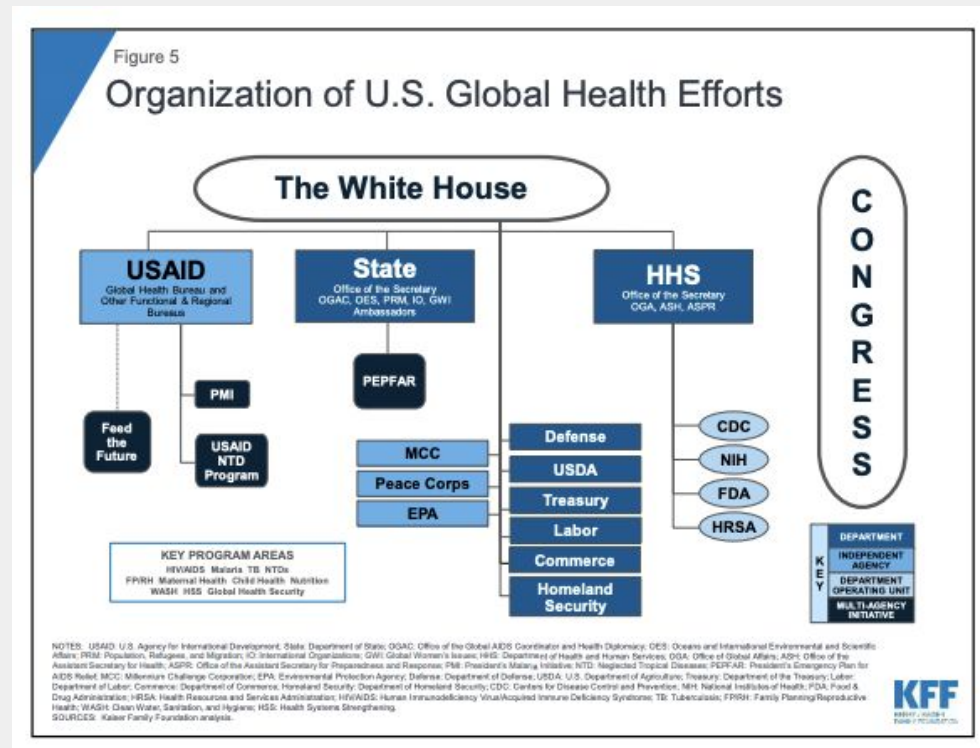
Figure 5

Organization of U.S. Global Health Efforts

The White House

CONGRESS

USAID
Global Health Bureau and Other Functional & Regional Bureaus

State
Office of the Secretary
OGAC, OES, PRM, IO, GWI
Ambassadors

HHS
Office of the Secretary
OGA, ASH, ASPR

PMI

PEPFAR

Feed the Future

USAID NTD Program

MCC

Peace Corps

EPA

Defense

USDA

Treasury

Labor

Commerce

Homeland Security

CDC

NIH

FDA

HRSA

KEY PROGRAM AREAS
HIV/AIDS Malaria TB NTDs
FP/RH Maternal Health Child Health Nutrition
WASH HSS Global Health Security

KEY
DEPARTMENT
INDEPENDENT AGENCY
DEPARTMENT OPERATING UNIT
MULTI-AGENCY INITIATIVE

NOTES: USAID: U.S. Agency for International Development; State: Department of State; OGAC: Office of the Global AIDS Coordinator and Health Diplomacy; OES: Oceans and International Environmental and Scientific Affairs; PRM: Population, Refugees, and Migration; IO: International Organizations; GWI: Global Women's Issues; HHS: Department of Health and Human Services; OGA: Office of Global Affairs; ASH: Office of the Assistant Secretary for Health; ASPR: Office of the Assistant Secretary for Preparedness and Response; PMI: President's Malaria Initiative; NTD: Neglected Tropical Diseases; PEPFAR: President's Emergency Plan for AIDS Relief; MCC: Millennium Challenge Corporation; EPA: Environmental Protection Agency; Defense: Department of Defense; USDA: U.S. Department of Agriculture; Treasury: Department of the Treasury; Labor: Department of Labor; Commerce: Department of Commerce; Homeland Security: Department of Homeland Security; CDC: Centers for Disease Control and Prevention; NIH: National Institutes of Health; FDA: Food & Drug Administration; HRSA: Health Resources and Services Administration; HIV/AIDS: Human Immunodeficiency Virus/Acquired Immune Deficiency Syndrome; TB: Tuberculosis; FP/RH: Family Planning/Reproductive Health; WASH: Clean Water, Sanitation, and Hygiene; HSS: Health Systems Strengthening.
SOURCES: Kaiser Family Foundation analysis.

KFF
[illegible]